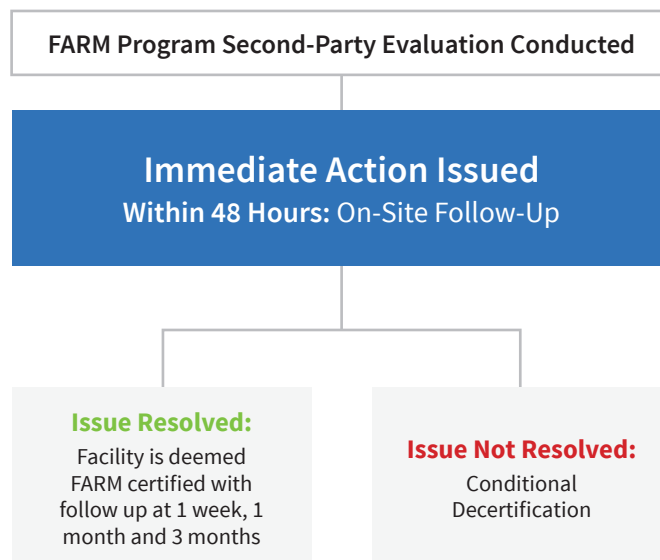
FARM Program Second-Party Evaluation Conducted

Immediate Action Issued
Within 48 Hours: On-Site Follow-Up

Issue Resolved:
Facility is deemed FARM certified with follow up at 1 week, 1 month and 3 months

Issue Not Resolved:
Conditional Decertification